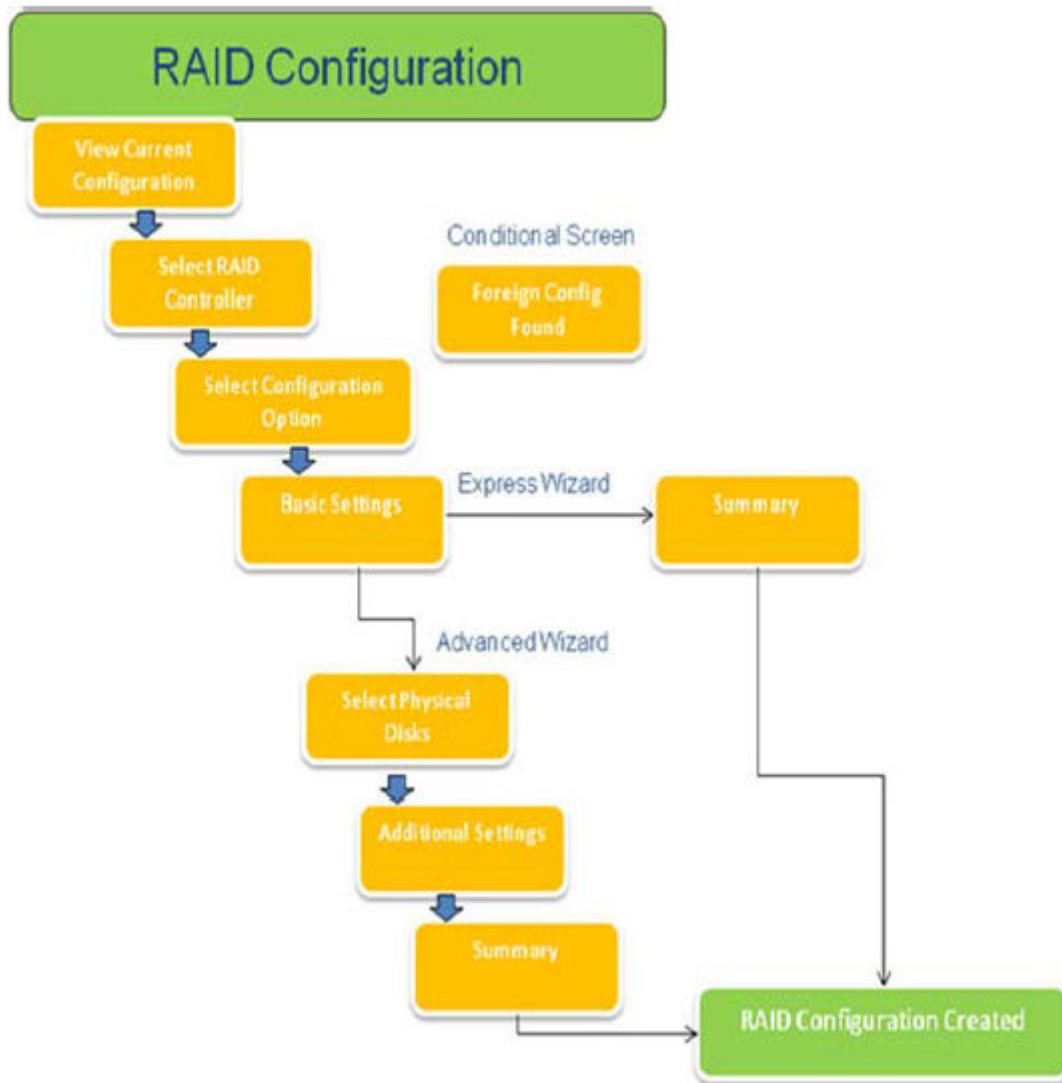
RAID Configuration

View Current Configuration

Select RAID Controller

Conditional Screen

Foreign Config Found

Select Configuration Option

Basic Settings

Express Wizard

Summary

Advanced Wizard

Select Physical Disks

Additional Settings

Summary

RAID Configuration Created